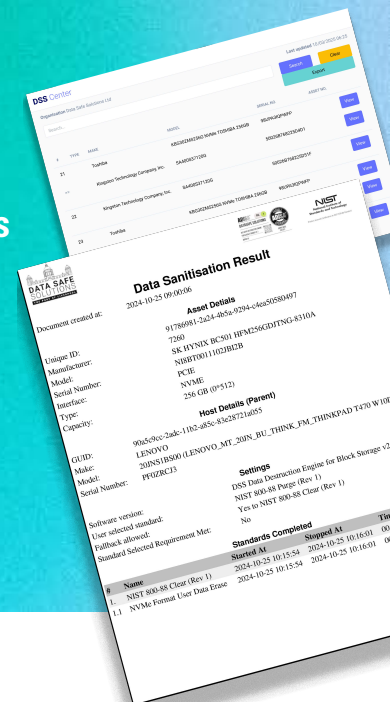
DSS Center

Last updated 15/03/2024 08:22

Organisation Data Safe Solutions Ltd

Search

Clear

Export

Search...

#

TYPE

MAKE

MODEL

SERIAL NO.

ASSET NO.

21

Toshiba

KBG30ZMS256G NVMe TOSHIBA 256GB

99UPA3Q6PMFF

View

Kingston Technology Company Inc.

SA400S37120G

50026B7682D36401

View

23

Kingston Technology Company, Inc.

SA400S37120G

50026B7682D55F

View

Toshiba

KBG30ZMS256G NVMe TOSHIBA 256GB

99UPA3Q6PMFF

View

View

DATA SAFE SOLUTIONS

NIST

Data Sanitisation Result

Document created at: 2024-10-25 09:00:06

Asset Details

Unique ID: 91786981-2a24-4b5a-9294-c4ea50580497

Manufacturer: 7260

Model: SK HYNIX BC501 HFM256GDJTNG-8310A

Serial Number: NI8BT0011102JBI2B

Interface: PCIE

Type: NVME

Capacity: 256 GB (0*512)

Host Details (Parent)

GUID: 90a5c9cc-2adc-11b2-a85c-83e28721a055

Make: LENOVO

Model: 20JNS1RS00 (LENOVO_MT_20JN_BU_THINK_FM_THINKPAD T470 W10DG)

Serial Number: PF0ZRCJ3

Settings

Software version: DSS Data Destruction Engine for Block Storage v2

User selected standard: NIST 800-88 Purge (Rev 1)

Fallback allowed: Yes to NIST 800-88 Clear (Rev 1)

Standard Selected Requirement Met: No

Standards Completed

| # | Name | Started At | Stopped At | Ti |
|---|---|---|---|---|
| 1. | NIST 800-88 Clear (Rev 1) | 2024-10-25 10:15:54 | 2024-10-25 10:16:01 | 00 |
| 1.1 | NVMe Format User Data Erase | 2024-10-25 10:15:54 | 2024-10-25 10:16:01 | 00 |